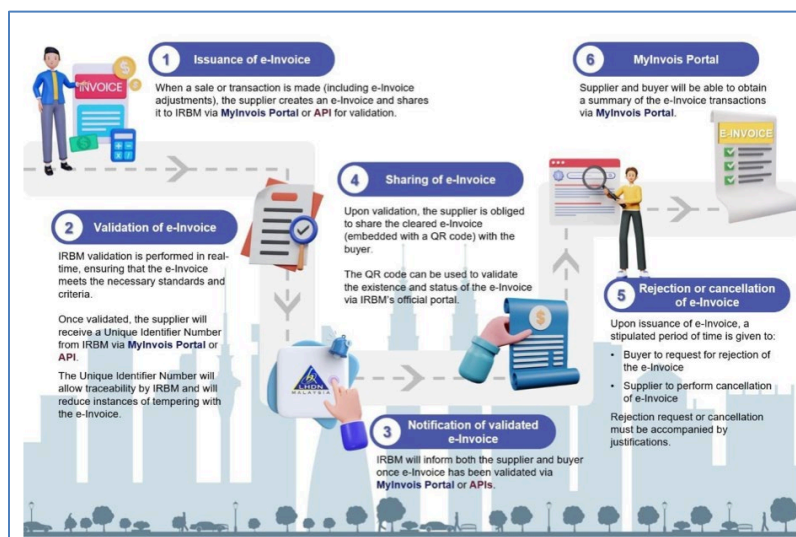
1 Issuance of e-Invoice

When a sale or transaction is made (including e-Invoice adjustments), the supplier creates an e-Invoice and shares it to IRBM via MyInvois Portal or API for validation.

INVOICE

6 MyInvois Portal

Supplier and buyer will be able to obtain a summary of the e-Invoice transactions via MyInvois Portal.

E-INVOICE

4 Sharing of e-Invoice

Upon validation, the supplier is obliged to share the cleared e-Invoice (embedded with a QR code) with the buyer.

The QR code can be used to validate the existence and status of the e-Invoice via IRBM's official portal.

2 Validation of e-Invoice

IRBM validation is performed in real-time, ensuring that the e-Invoice meets the necessary standards and criteria.

Once validated, the supplier will receive a Unique Identifier Number from IRBM via MyInvois Portal or API.

The Unique Identifier Number will allow traceability by IRBM and will reduce instances of tempering with the e-Invoice.

LHDN MALAYSIA

5 Rejection or cancellation of e-Invoice

Upon issuance of e-Invoice, a stipulated period of time is given to:

• Buyer to request for rejection of the e-Invoice
• Supplier to perform cancellation of e-Invoice

Rejection request or cancellation must be accompanied by justifications.

3 Notification of validated e-Invoice

IRBM will inform both the supplier and buyer once e-Invoice has been validated via MyInvois Portal or APIs.